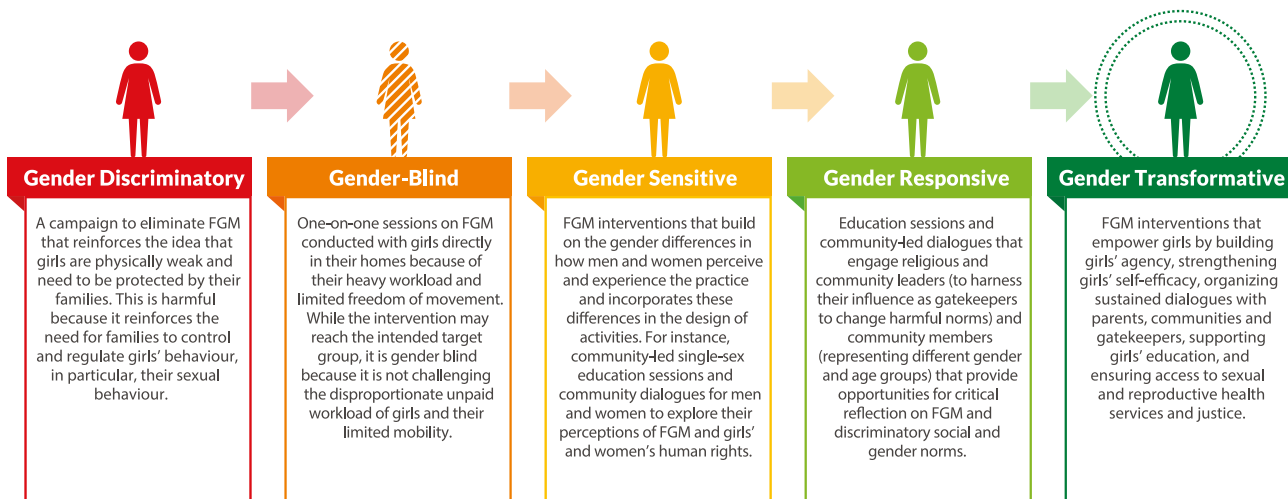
Gender Discriminatory

A campaign to eliminate FGM that reinforces the idea that girls are physically weak and need to be protected by their families. This is harmful because it reinforces the need for families to control and regulate girls' behaviour, in particular, their sexual behaviour.

Gender-Blind

One-on-one sessions on FGM conducted with girls directly in their homes because of their heavy workload and limited freedom of movement. While the intervention may reach the intended target group, it is gender blind because it is not challenging the disproportionate unpaid workload of girls and their limited mobility.

Gender Sensitive

FGM interventions that build on the gender differences in how men and women perceive and experience the practice and incorporates these differences in the design of activities. For instance, community-led single-sex education sessions and community dialogues for men and women to explore their perceptions of FGM and girls' and women's human rights.

Gender Responsive

Education sessions and community-led dialogues that engage religious and community leaders (to harness their influence as gatekeepers to change harmful norms) and community members (representing different gender and age groups) that provide opportunities for critical reflection on FGM and discriminatory social and gender norms.

Gender Transformative

FGM interventions that empower girls by building girls' agency, strengthening girls' self-efficacy, organizing sustained dialogues with parents, communities and gatekeepers, supporting girls' education, and ensuring access to sexual and reproductive health services and justice.